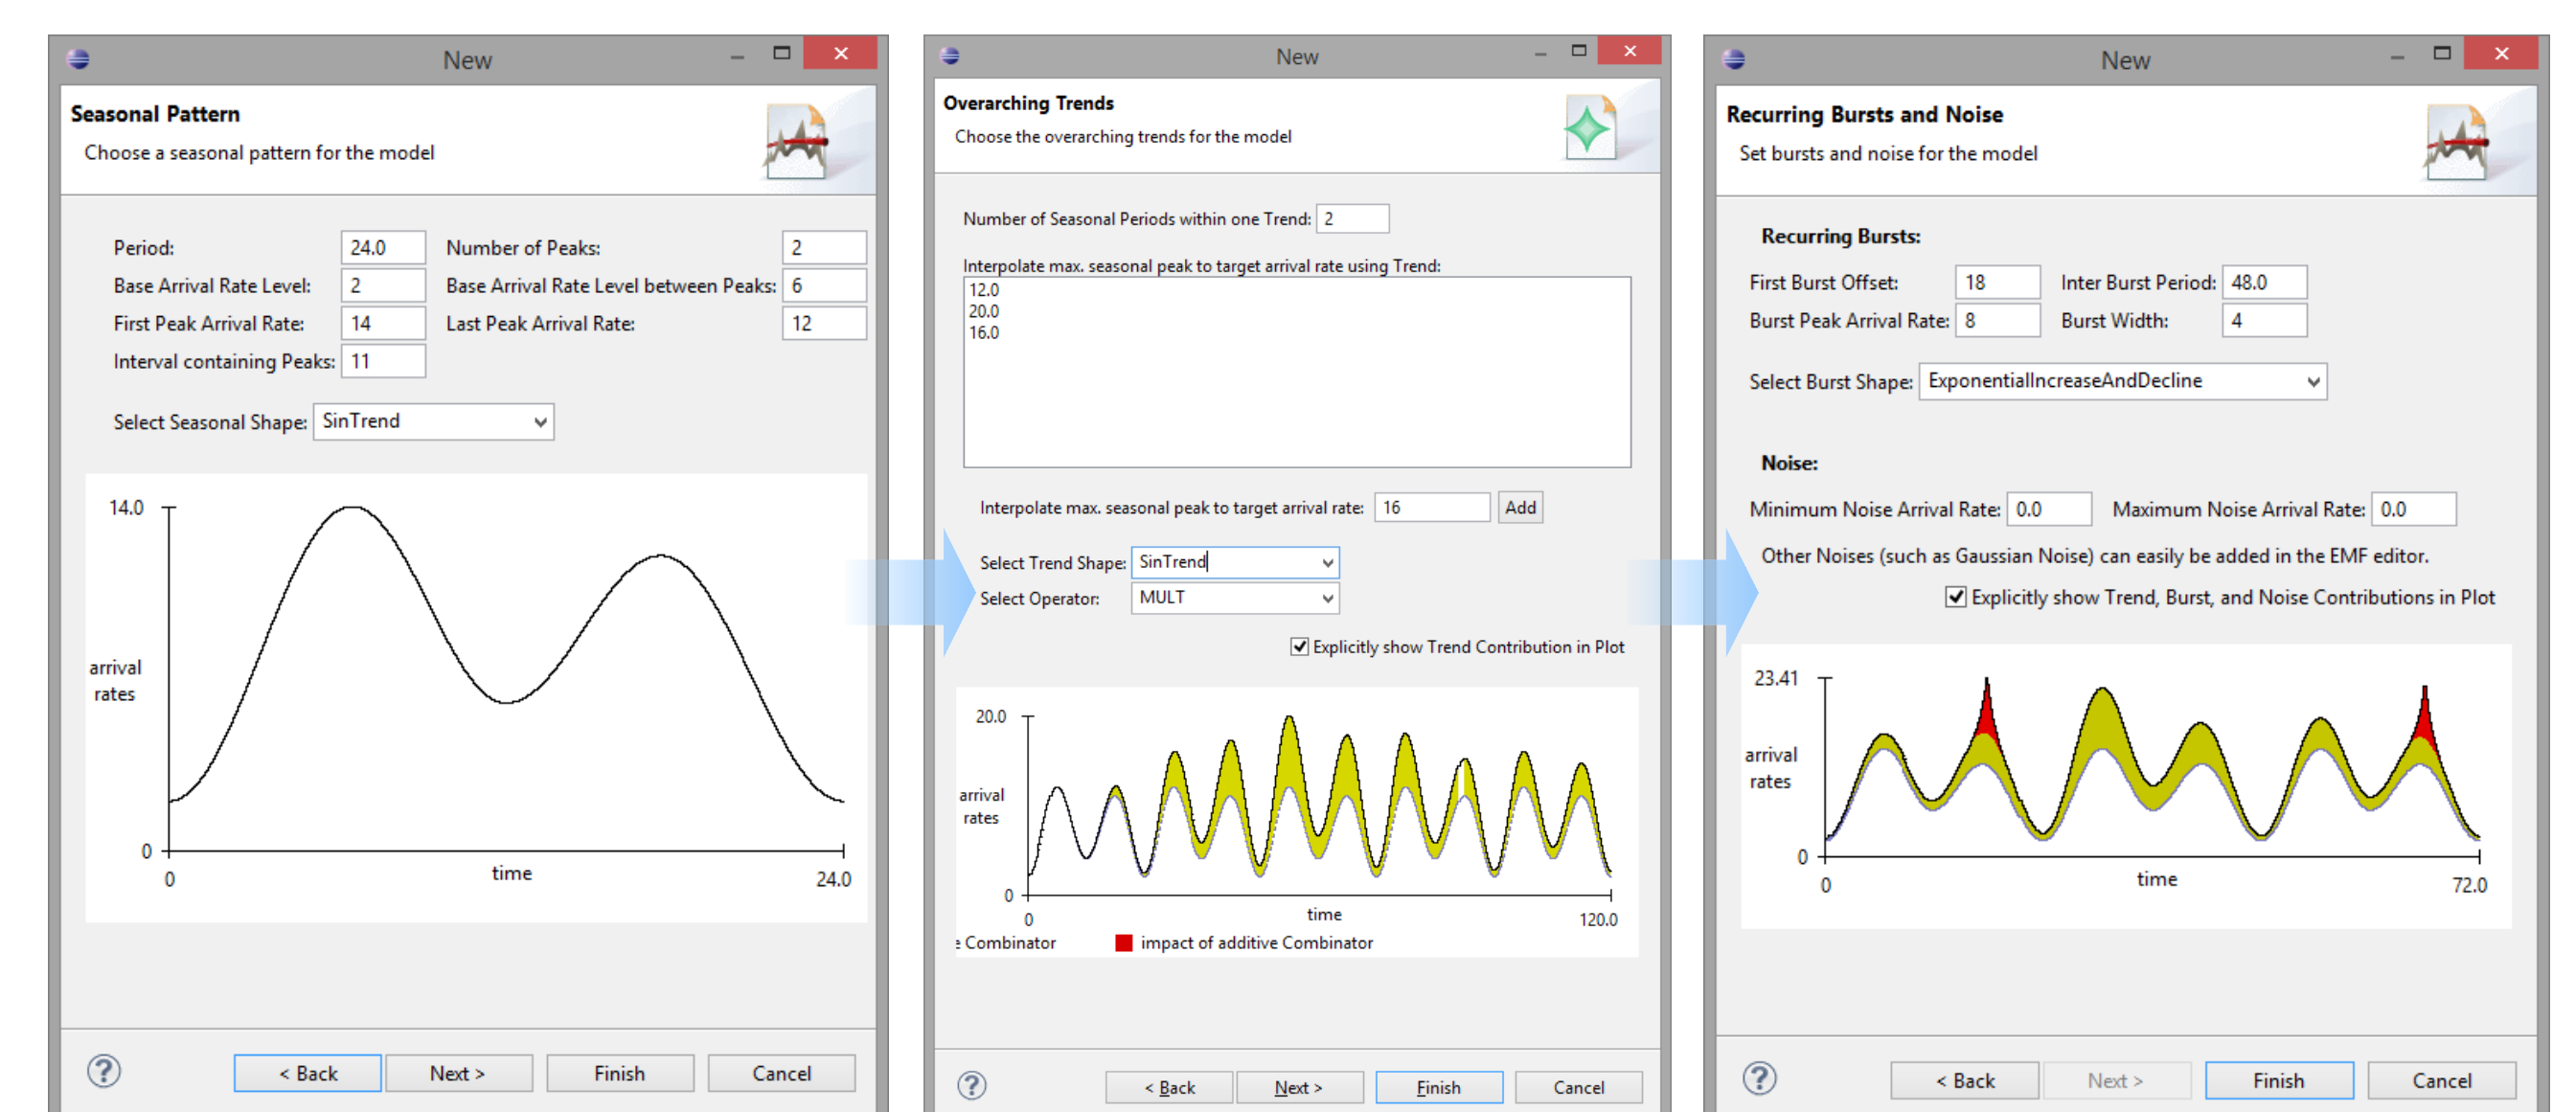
New

Seasonal Pattern
Choose a seasonal pattern for the model

Period: 24.0
Number of Peaks: 2
Base Arrival Rate Level: 2
Base Arrival Rate Level between Peaks: 6
First Peak Arrival Rate: 14
Last Peak Arrival Rate: 12
Interval containing Peaks: 11

Select Seasonal Shape: SinTrend

14.0
arrival rates
0
0
time
24.0

?
< Back
Next >
Finish
Cancel

New

Overarching Trends
Choose the overarching trends for the model

Number of Seasonal Periods within one Trend: 2

Interpolate max. seasonal peak to target arrival rate using Trend:
12.0
20.0
16.0

Interpolate max. seasonal peak to target arrival rate: 16
Add

Select Trend Shape: SinTrend
Select Operator: MULT

Explicitly show Trend Contribution in Plot

20.0
arrival rates
0
0
time
120.0
Combinator
impact of additive Combinator

?
< Back
Next >
Finish
Cancel

New

Recurring Bursts and Noise
Set bursts and noise for the model

Recurring Bursts:
First Burst Offset: 18
Inter Burst Period: 48.0
Burst Peak Arrival Rate: 8
Burst Width: 4

Select Burst Shape: ExponentialIncreaseAndDecline

Noise:
Minimum Noise Arrival Rate: 0.0
Maximum Noise Arrival Rate: 0.0

Other Noises (such as Gaussian Noise) can easily be added in the EMF editor.

Explicitly show Trend, Burst, and Noise Contributions in Plot

23.41
arrival rates
0
0
time
72.0

?
< Back
Next >
Finish
Cancel